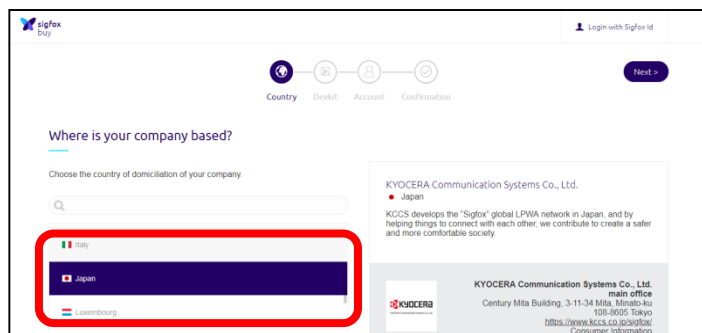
sigfox buy

Login with Sigfox Id

Country Devkit Account Confirmation

Next >

Where is your company based?

Choose the country of domiciliation of your company.

Italy

Japan

Luxembourg

KYOCERA Communication Systems Co., Ltd.

Japan

KCCS develops the "Sigfox" global LPWA network in Japan, and by helping things to connect with each other, we contribute to create a safer and more comfortable society.

KYOCERA

KYOCERA Communication Systems Co., Ltd. main office

Century Mita Building, 3-11-34 Mita, Minato-ku

108-8605 Tokyo

https://www.kccs.co.jp/sigfox/

Consumer Information